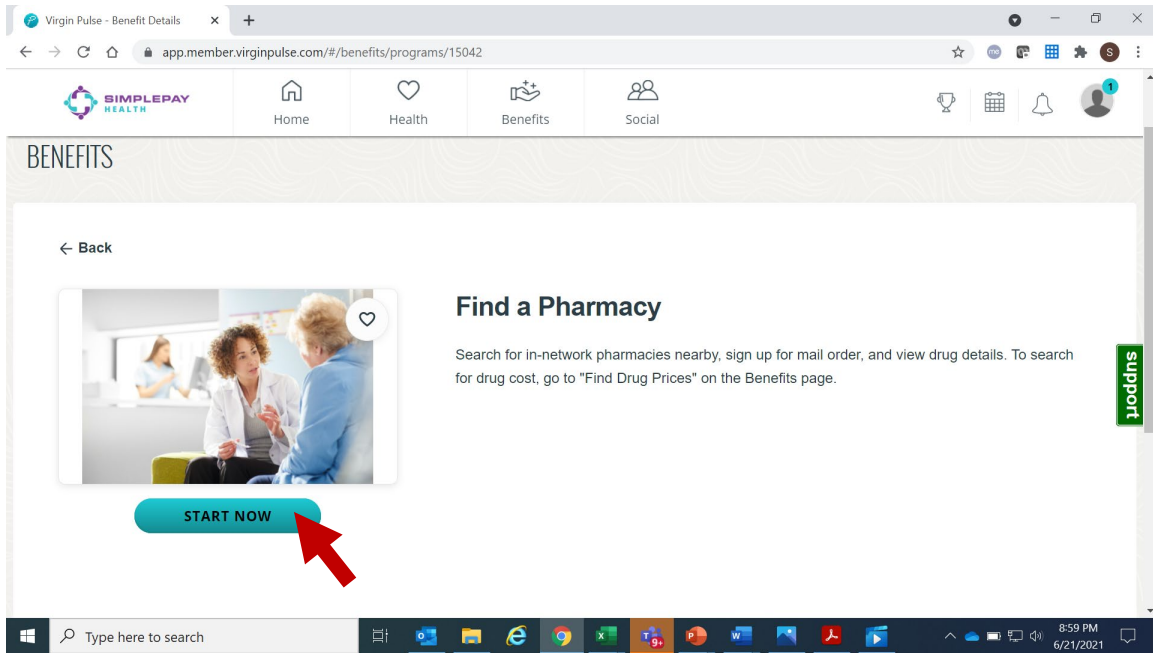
Virgin Pulse - Benefit Details

app.member.virginpulse.com/#/benefits/programs/15042

SIMPLEPAY HEALTH

Home

Health

Benefits

Social

1

BENEFITS

← Back

Find a Pharmacy

Search for in-network pharmacies nearby, sign up for mail order, and view drug details. To search for drug cost, go to "Find Drug Prices" on the Benefits page.

support

START NOW

Type here to search

9+

8:59 PM
6/21/2021